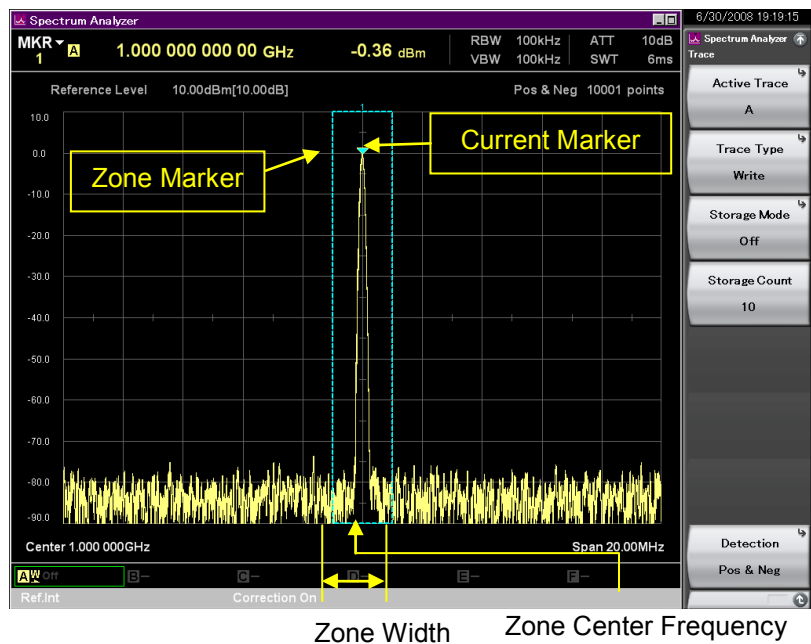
Spectrum Analyzer
6/30/2008 19:19:15
MKR 1 A 1.000 000 000 00 GHz -0.36 dBm
RBW 100kHz VBW 100kHz
ATT 10dB SWT 6ms
Spectrum Analyzer
Trace
Reference Level 10.00dBm[10.00dB]
Pos & Neg 10001 points
1
10.0
0.0
-10.0
-20.0
-30.0
-40.0
-50.0
-60.0
-70.0
-80.0
-90.0
Zone Marker
Current Marker
Center 1.000 000GHz
Span 20.00MHz
A W Off
B –
C –
D –
E –
F –
Ref.Int
Correction On
Active Trace
A
Trace Type
Write
Storage Mode
Off
Storage Count
10
Detection
Pos & Neg
Zone Width
Zone Center Frequency